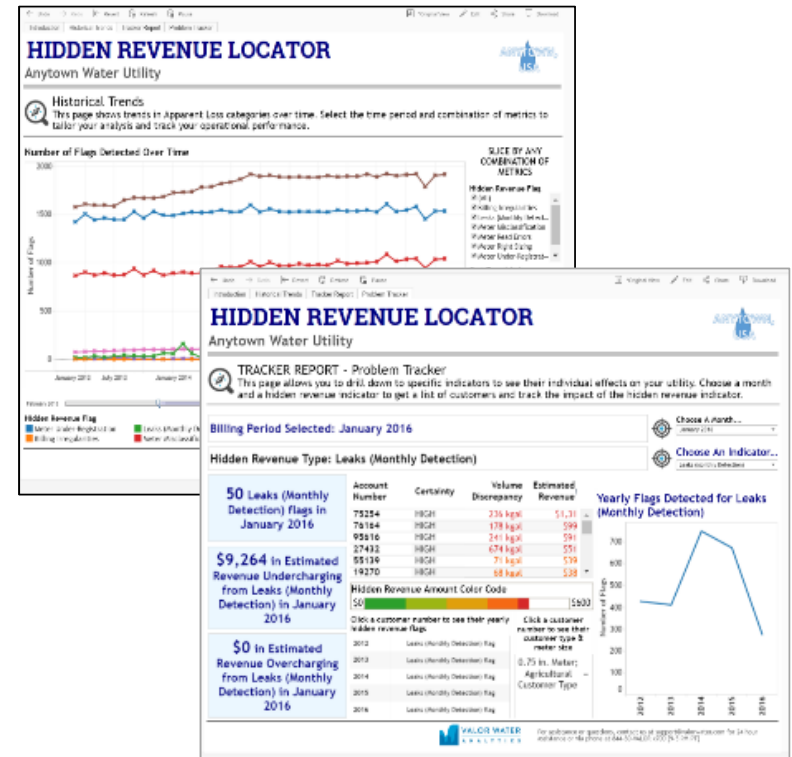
HIDDEN REVENUE LOCATOR
Anytown Water Utility

Historical Trends
This page shows trends in Apparent Loss categories over time. Select the time period and combination of metrics to tailor your analysis and track your operational performance.

Number of Flags Detected Over Time

2000
1500
1000
500
0

Number of Flags

January 2012 July 2013 January 2014

SLICE BY ANY COMBINATION OF METRICS

Hidden Revenue Flag

Hidden Revenue Flag

Billing Irregularities

HIDDEN REVENUE LOCATOR
Anytown Water Utility

TRACKER REPORT - Problem Tracker
This page allows you to drill down to specific indicators to see their individual effects on your utility. Choose a month and a hidden revenue indicator to get a list of customers and track the impact of the hidden revenue indicator.

Billing Period Selected: January 2016

Choose A Month...
January 2016

Hidden Revenue Type: Leaks (Monthly Detection)

Choose An Indicator...
Leaks (Monthly Detection)

50 Leaks (Monthly Detection) flags in January 2016

$9,264 in Estimated Revenue Undercharging from Leaks (Monthly Detection) in January 2016

$0 in Estimated Revenue Overcharging from Leaks (Monthly Detection) in January 2016

| Account Number | Certainty | Volume Discrepancy | Estimated Revenue |
|---|---|---|---|
| 75254 | HIGH | 336 kgal | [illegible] |
| 76164 | HIGH | 178 kgal | $99 |
| 95616 | HIGH | 241 kgal | $91 |
| 27432 | HIGH | 674 kgal | $51 |
| 55139 | HIGH | 71 kgal | $39 |
| 19270 | HIGH | 68 kgal | $38 |

Hidden Revenue Amount Color Code
$0 $500

Click a customer number to see their yearly hidden revenue flags

Click a customer number to see their customer type & meter size

| 2012 | Leaks (Monthly Detection) Flag |
|---|---|
| 2013 | Leaks (Monthly Detection) Flag |
| 2014 | Leaks (Monthly Detection) Flag |
| 2015 | Leaks (Monthly Detection) Flag |
| 2016 | Leaks (Monthly Detection) Flag |

0.75 in. Meter; Agricultural Customer Type

Yearly Flags Detected for Leaks (Monthly Detection)

700
600
500
400
300
200
100
0

Number of Flags

2012 2013 2014 2015 2016

VALOR WATER ANALYTICS